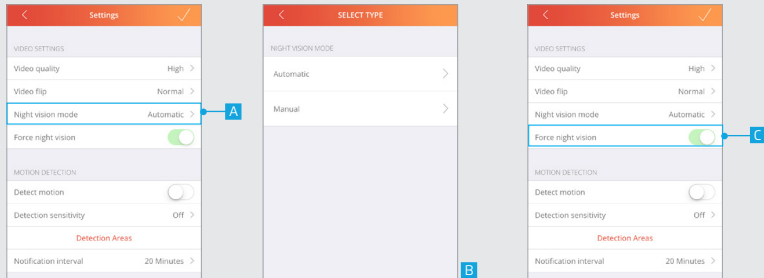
Settings

VIDEO SETTINGS

Video quality High

Video flip Normal

Night vision mode Automatic

A

Force night vision

MOTION DETECTION

Detect motion

Detection sensitivity Off

Detection Areas

Notification interval 20 Minutes

SELECT TYPE

NIGHT VISION MODE

Automatic

Manual

B

Settings

VIDEO SETTINGS

Video quality High

Video flip Normal

Night vision mode Automatic

Force night vision

C

MOTION DETECTION

Detect motion

Detection sensitivity Off

Detection Areas

Notification interval 20 Minutes